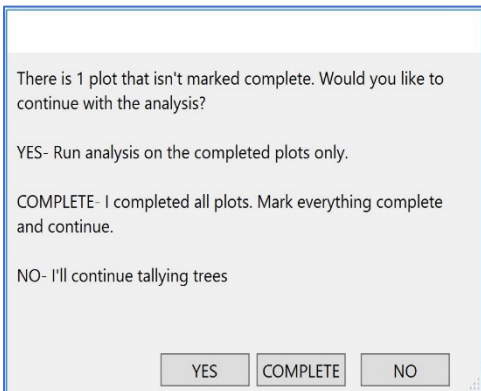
There is 1 plot that isn't marked complete. Would you like to continue with the analysis?

YES- Run analysis on the completed plots only.

COMPLETE- I completed all plots. Mark everything complete and continue.

NO- I'll continue tallying trees

YES COMPLETE NO